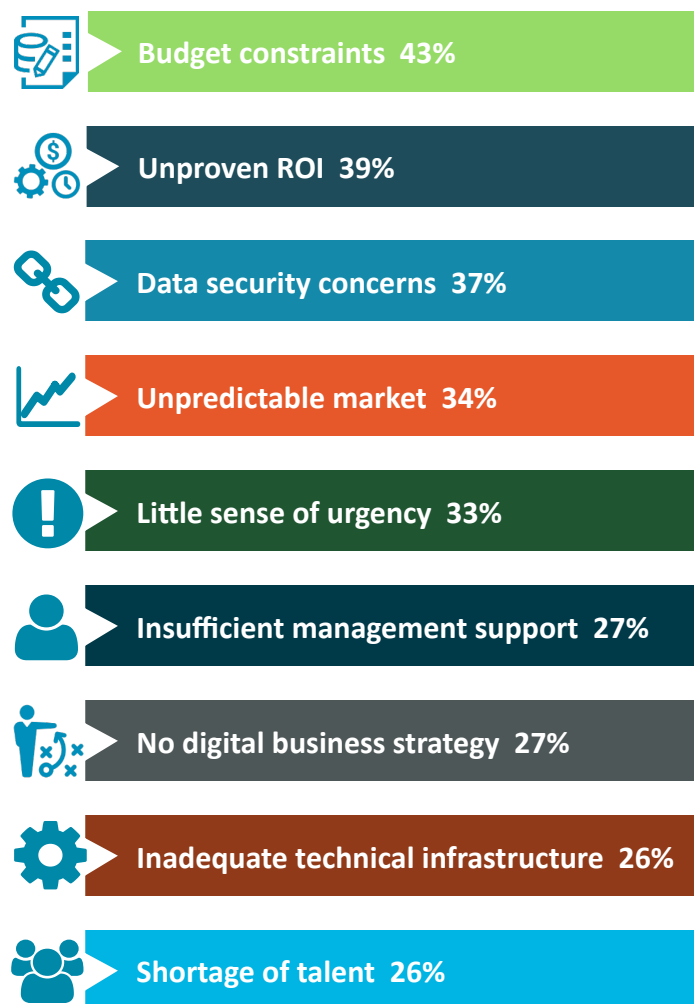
Budget constraints 43%

Unproven ROI 39%

Data security concerns 37%

Unpredictable market 34%

Little sense of urgency 33%

Insufficient management support 27%

No digital business strategy 27%

Inadequate technical infrastructure 26%

Shortage of talent 26%